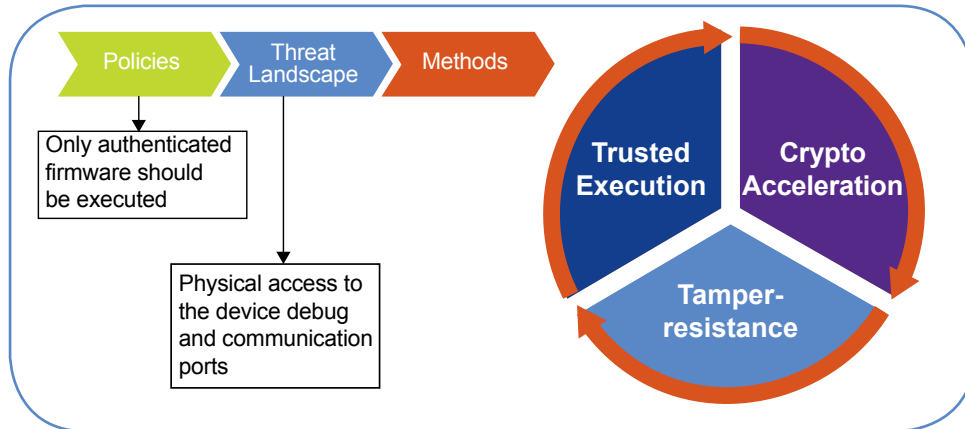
Policies

Threat Landscape

Methods

Only authenticated firmware should be executed

Physical access to the device debug and communication ports

Trusted Execution

Crypto Acceleration

Tamper-resistance